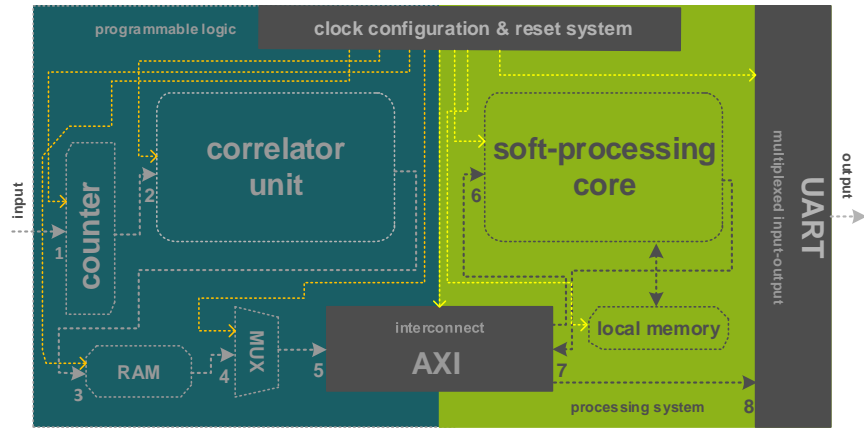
programmable logic

clock configuration & reset system

correlator unit

soft-processing core

input

counter

1

2

6

UART

multiplexed input-output

output

RAM

3

MUX

4

5

interconnect

AXI

local memory

7

processing system

8